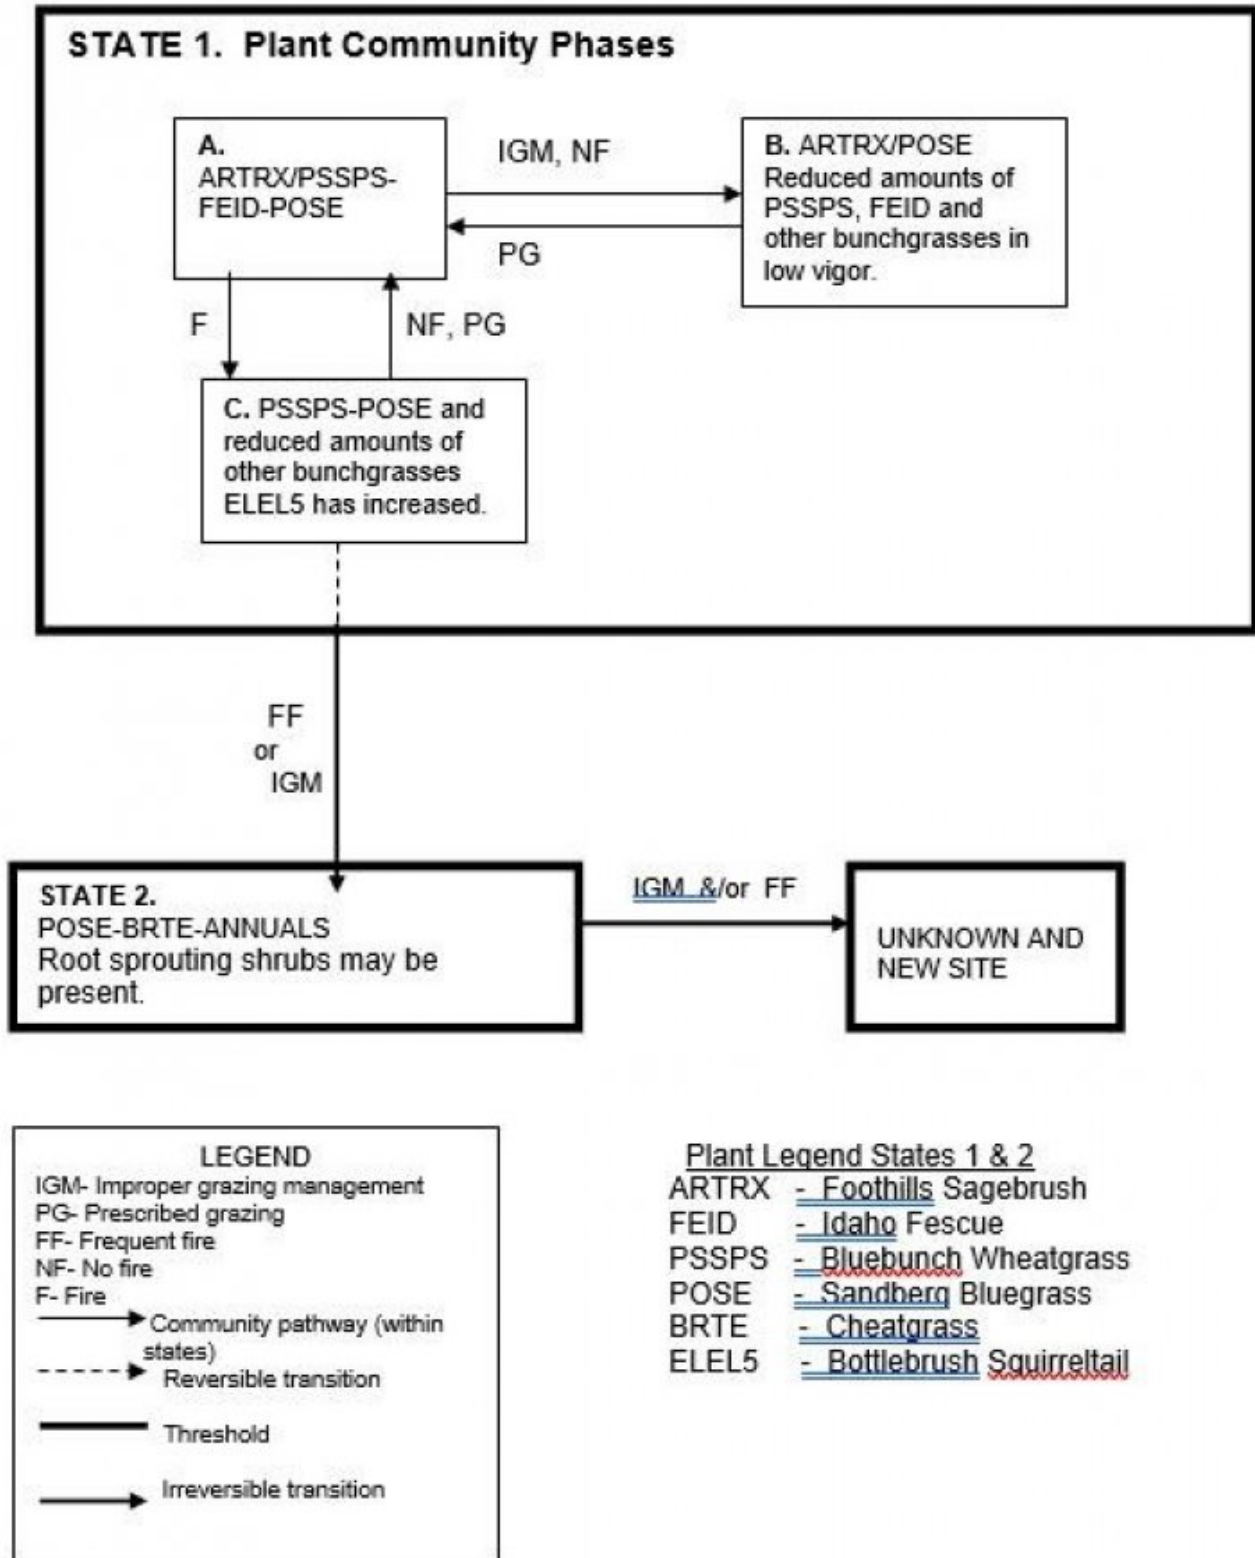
STATE 1. Plant Community Phases

A. ARTRX/PSSPS-FEID-POSE

IGM, NF

PG

B. ARTRX/POSE Reduced amounts of PSSPS, FEID and other bunchgrasses in low vigor.

F

NF, PG

C. PSSPS-POSE and reduced amounts of other bunchgrasses ELEL5 has increased.

FF or IGM

STATE 2. POSE-BRTE-ANNUALS Root sprouting shrubs may be present.

IGM &/or FF

UNKNOWN AND NEW SITE

LEGEND
IGM- Improper grazing management
PG- Prescribed grazing
FF- Frequent fire
NF- No fire
F- Fire
Community pathway (within states)
Reversible transition
Threshold
Irreversible transition

Plant Legend States 1 & 2
ARTRX - Foothills Sagebrush
FEID - Idaho Fescue
PSSPS - Bluebunch Wheatgrass
POSE - Sandberg Bluegrass
BRTE - Cheatgrass
ELEL5 - Bottlebrush Squirreltail